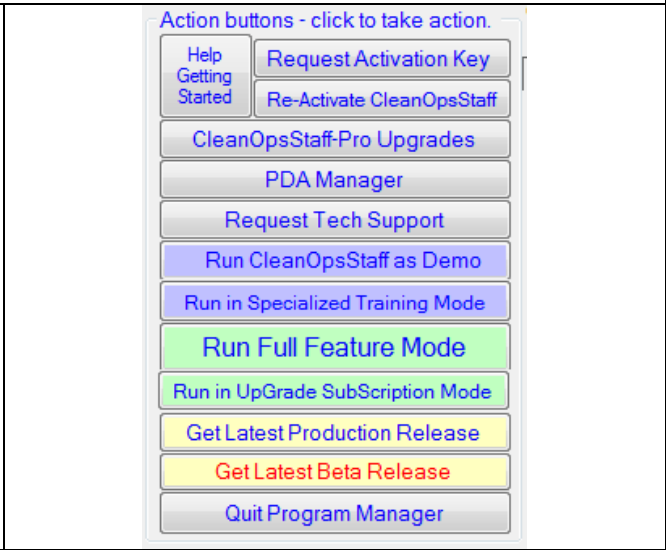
Action buttons - click to take action.

Help Getting Started

Request Activation Key

Re-Activate CleanOpsStaff

CleanOpsStaff-Pro Upgrades

PDA Manager

Request Tech Support

Run CleanOpsStaff as Demo

Run in Specialized Training Mode

Run Full Feature Mode

Run in UpGrade SubScription Mode

Get Latest Production Release

Get Latest Beta Release

Quit Program Manager